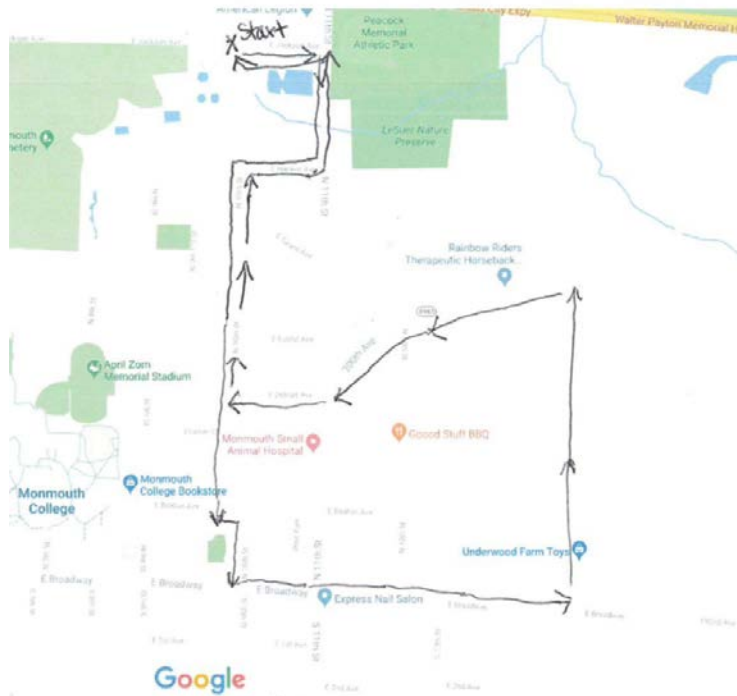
American Legion
x Start
Walter Payton Memorial H
Peacock Memorial Athletic Park
LeSuer Nature Preserve
mouth Cemetery
Rainbow Riders Therapeutic Horseback...
April Zorn Memorial Stadium
200th Ave
Monmouth Small Animal Hospital
Goood Stuff BBQ
Monmouth College
Monmouth College Bookstore
Underwood Farm Toys
E Broadway
E Broadway
E Broadway
Express Nail Salon
E Broadway
Google